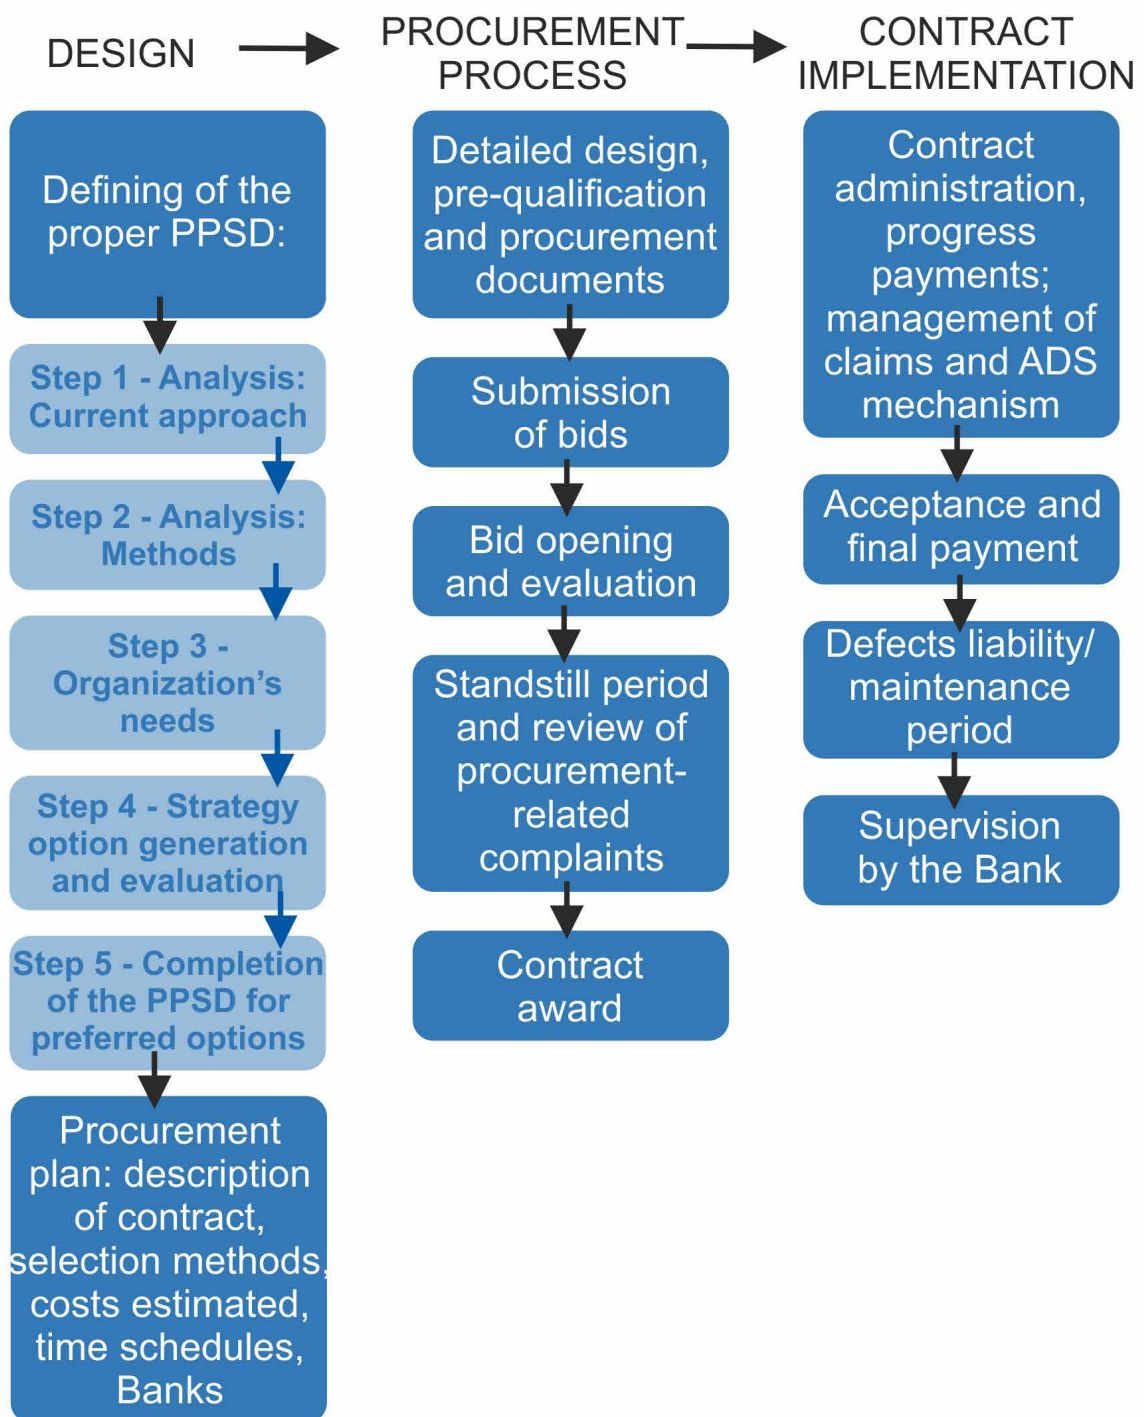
DESIGN

PROCUREMENT PROCESS

CONTRACT IMPLEMENTATION

Defining of the proper PPSD:

Step 1 - Analysis: Current approach

Step 2 - Analysis: Methods

Step 3 - Organization’s needs

Step 4 - Strategy option generation and evaluation

Step 5 - Completion of the PPSD for preferred options

Procurement plan: description of contract, selection methods, costs estimated, time schedules, Banks

Detailed design, pre-qualification and procurement documents

Submission of bids

Bid opening and evaluation

Standstill period and review of procurement-related complaints

Contract award

Contract administration, progress payments; management of claims and ADS mechanism

Acceptance and final payment

Defects liability/ maintenance period

Supervision by the Bank